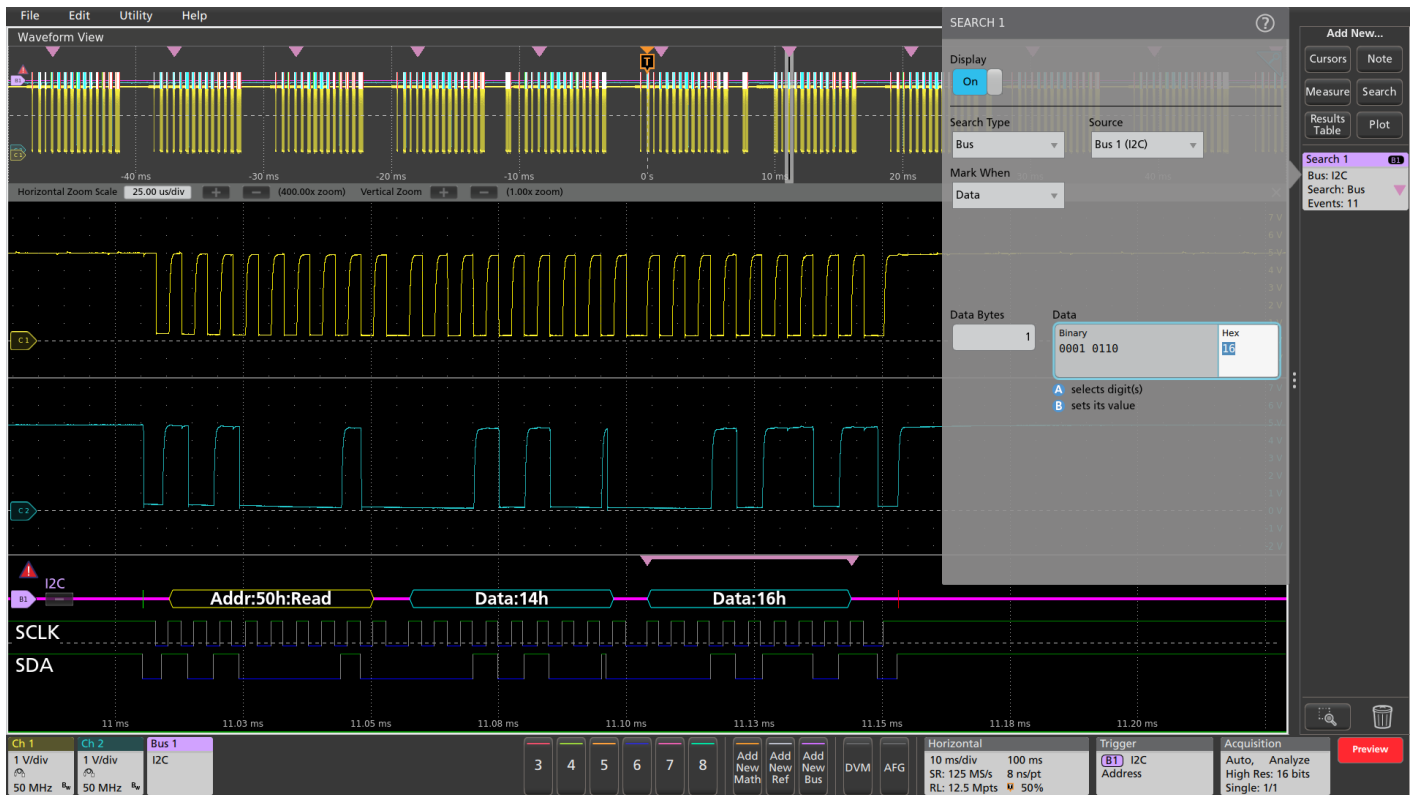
File Edit Utility Help

Waveform View

T

-40 ms -30 ms -20 ms -10 ms 0 s 10 ms 20 ms

Horizontal Zoom Scale 25.00 us/div (400.00x zoom) Vertical Zoom (1.00x zoom)

C1

C2

I2C

B1

Addr:50h:Read

Data:14h

Data:16h

SCLK

SDA

11 ms 11.03 ms 11.05 ms 11.08 ms 11.10 ms 11.13 ms 11.15 ms 11.18 ms 11.20 ms

SEARCH 1

Display

On

Search Type

Bus

Source

Bus 1 (I2C)

Mark When

Data

Data Bytes

1

Data

Binary

0001 0110

Hex

16

A selects digit(s)

B sets its value

Add New...

Cursors

Note

Measure

Search

Results Table

Plot

Search 1

B1

Bus: I2C

Search: Bus

Events: 11

Ch 1
1 V/div
50 MHz

Ch 2
1 V/div
50 MHz

Bus 1
I2C

3 4 5 6 7 8

Add New Math

Add New Ref

Add New Bus

DVM

AFG

Horizontal
10 ms/div 100 ms
SR: 125 MS/s 8 ns/pt
RL: 12.5 Mpts 50%

Trigger
B1 I2C
Address

Acquisition
Auto, Analyze
High Res: 16 bits
Single: 1/1

Preview